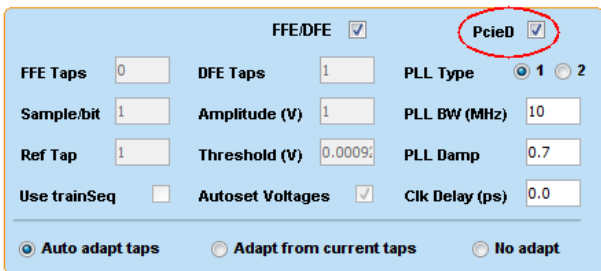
FFE/DFE

PcieD

FFE Taps 0
DFE Taps 1
PLL Type 1 2

Sample/bit 1
Amplitude (V) 1
PLL BW (MHz) 10

Ref Tap 1
Threshold (V) 0.0009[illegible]
PLL Damp 0.7

Use trainSeq
Autoset Voltages
Clk Delay (ps) 0.0

Auto adapt taps
Adapt from current taps
No adapt